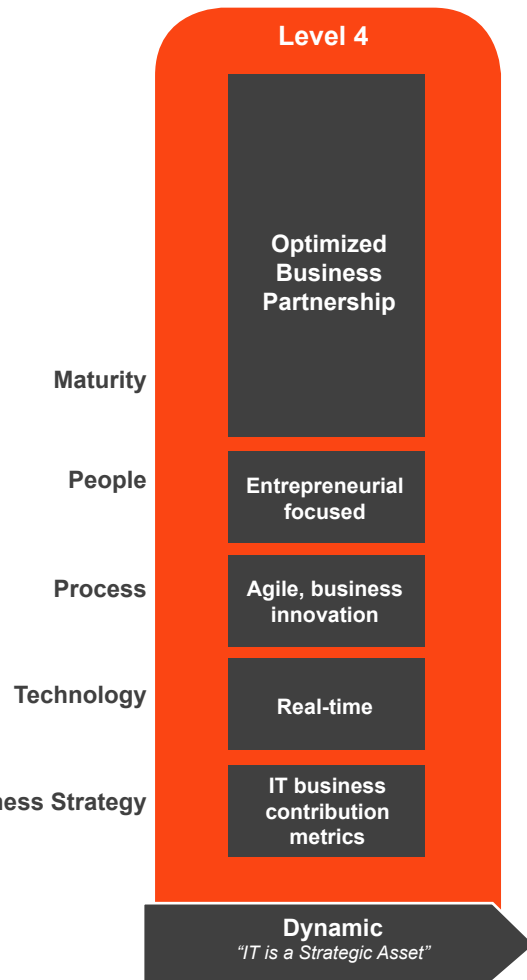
Level 4

Maturity

Optimized Business Partnership

People

Entrepreneurial focused

Process

Agile, business innovation

Technology

Real-time

ness Strategy

IT business contribution metrics

Dynamic
*"IT is a Strategic Asset"*